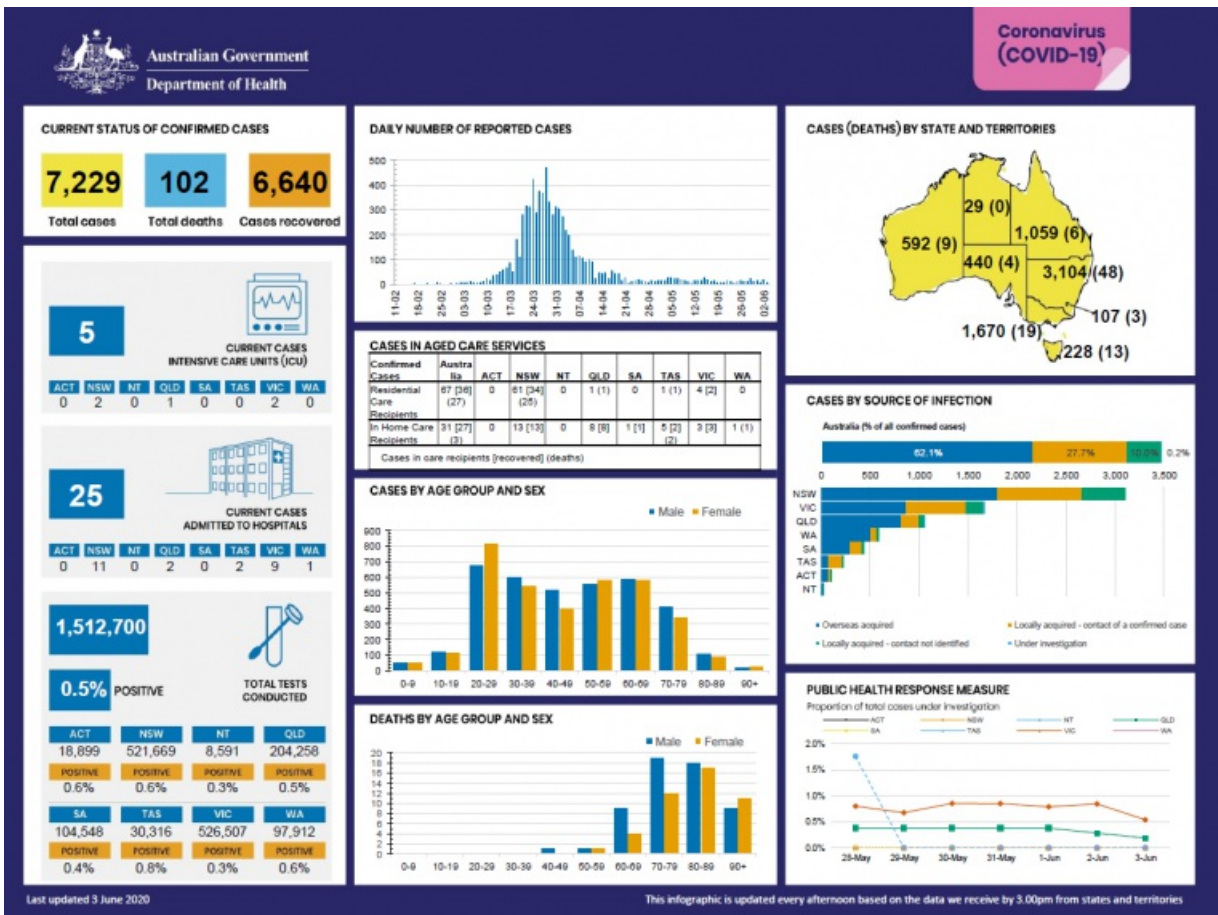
Australian Government
Department of Health

Coronavirus (COVID-19)

CURRENT STATUS OF CONFIRMED CASES

7,229
Total cases

102
Total deaths

6,640
Cases recovered

5
CURRENT CASES INTENSIVE CARE UNITS (ICU)

| ACT | NSW | NT | QLD | SA | TAS | VIC | WA |
|---|---|---|---|---|---|---|---|
| 0 | 2 | 0 | 1 | 0 | 0 | 2 | 0 |

25
CURRENT CASES ADMITTED TO HOSPITALS

| ACT | NSW | NT | QLD | SA | TAS | VIC | WA |
|---|---|---|---|---|---|---|---|
| 0 | 11 | 0 | 2 | 0 | 2 | 9 | 1 |

1,512,700
TOTAL TESTS CONDUCTED
0.5% POSITIVE

| ACT | NSW | NT | QLD |
|---|---|---|---|
| 18,899 | 521,669 | 8,591 | 204,258 |
| POSITIVE | POSITIVE | POSITIVE | POSITIVE |
| 0.6% | 0.6% | 0.3% | 0.5% |

| SA | TAS | VIC | WA |
|---|---|---|---|
| 104,548 | 30,316 | 526,507 | 97,912 |
| POSITIVE | POSITIVE | POSITIVE | POSITIVE |
| 0.4% | 0.8% | 0.3% | 0.6% |

DAILY NUMBER OF REPORTED CASES
500 400 300 200 100 0
11-02 18-02 25-02 03-03 10-03 17-03 24-03 31-03 07-04 14-04 21-04 28-04 05-05 12-05 19-05 26-05 02-06

CASES IN AGED CARE SERVICES

| Confirmed Cases | Australia | ACT | NSW | NT | QLD | SA | TAS | VIC | WA |
|---|---|---|---|---|---|---|---|---|---|
| Residential Care Recipients | 67 [36] (27) | 0 | 61 [34] (25) | 0 | 1 (1) | 0 | 1 (1) | 4 [2] | 0 |
| In Home Care Recipients | 31 [27] (3) | 0 | 13 [13] | 0 | 8 [8] | 1 [1] | 5 [2] (2) | 3 [3] | 1 (1) |

Cases in care recipients [recovered] (deaths)

CASES BY AGE GROUP AND SEX
Male Female
900 800 700 600 500 400 300 200 100 0
0-9 10-19 20-29 30-39 40-49 50-59 60-69 70-79 80-89 90+

DEATHS BY AGE GROUP AND SEX
Male Female
20 18 16 14 12 10 8 6 4 2 0
0-9 10-19 20-29 30-39 40-49 50-59 60-69 70-79 80-89 90+

CASES (DEATHS) BY STATE AND TERRITORIES
29 (0)
592 (9)
1,059 (6)
440 (4)
3,104 (48)
107 (3)
1,670 (19)
228 (13)

CASES BY SOURCE OF INFECTION
Australia (% of all confirmed cases)
62.1% 27.7% 10.0% 0.2%
0 500 1,000 1,500 2,000 2,500 3,000 3,500
NSW VIC QLD WA SA TAS ACT NT
Overseas acquired
Locally acquired - contact of a confirmed case
Locally acquired - contact not identified
Under investigation

PUBLIC HEALTH RESPONSE MEASURE
Proportion of total cases under investigation
ACT NSW NT QLD SA TAS VIC WA
2.0% 1.5% 1.0% 0.5% 0.0%
28-May 29-May 30-May 31-May 1-Jun 2-Jun 3-Jun

Last updated 3 June 2020
This infographic is updated every afternoon based on the data we receive by 3.00pm from states and territories